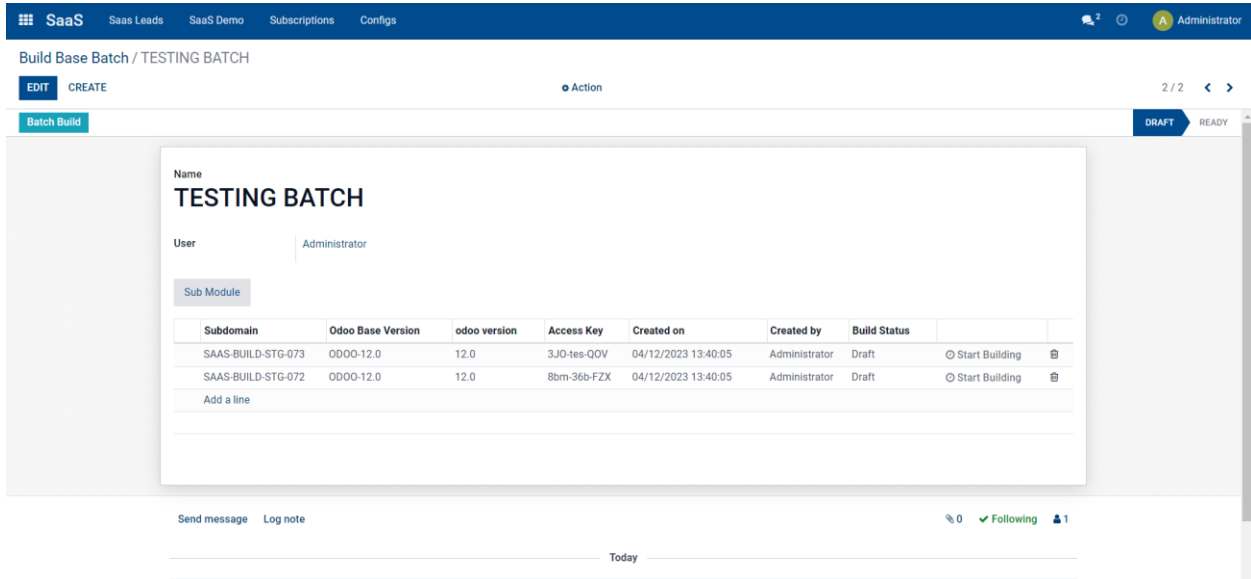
SaaS Saas Leads SaaS Demo Subscriptions Configs 2 A Administrator

Build Base Batch / TESTING BATCH

EDIT CREATE Action 2 / 2

Batch Build DRAFT READY

Name
TESTING BATCH

User Administrator

Sub Module

| Subdomain | Odoo Base Version | odoo version | Access Key | Created on | Created by | Build Status | | |
|---|---|---|---|---|---|---|---|---|
| SAAS-BUILD-STG-073 | ODOO-12.0 | 12.0 | 3JO-tes-QOV | 04/12/2023 13:40:05 | Administrator | Draft | Start Building | |
| SAAS-BUILD-STG-072 | ODOO-12.0 | 12.0 | 8bm-36b-FZX | 04/12/2023 13:40:05 | Administrator | Draft | Start Building | |
| Add a line | | | | | | | | |

Send message Log note 0 Following 1

Today